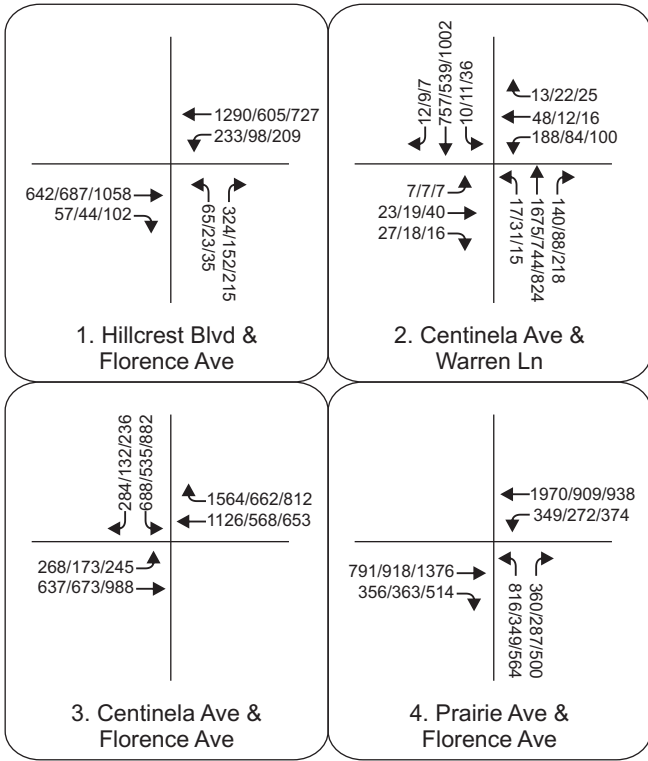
1290/605/727
233/98/209
642/687/1058
57/44/102
65/23/35
324/152/215

1. Hillcrest Blvd & Florence Ave

12/9/7
757/539/1002
10/11/36
13/22/25
48/12/16
188/84/100
7/7/7
23/19/40
27/18/16
17/31/15
1675/744/824
140/88/218

2. Centinela Ave & Warren Ln

284/132/236
688/535/882
1564/662/812
1126/568/653
268/173/245
637/673/988

3. Centinela Ave & Florence Ave

1970/909/938
349/272/374
791/918/1376
356/363/514
816/349/564
360/287/500

4. Prairie Ave & Florence Ave